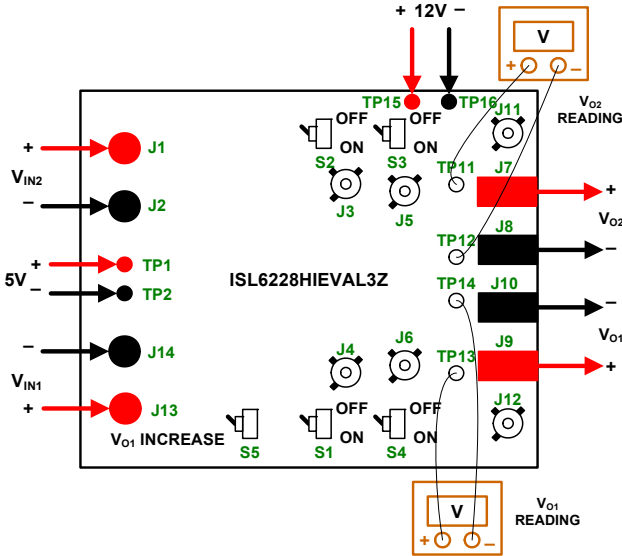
+ 12V −

V

+ −

$V_{O2}$ READING

TP15 TP16

OFF ON

OFF ON

J11

S2 S3

TP11

J7

+

J3 J5

$V_{O2}$

+ J1

$V_{IN2}$

− J2

TP12

J8

−

5V + TP1

− TP2

ISL6228HIEVAL3Z

TP14

J10

−

$V_{O1}$

− J14

J4 J6

TP13

J9

+

$V_{IN1}$

+ J13

$V_{O1}$ INCREASE

S5

OFF ON

OFF ON

S1 S4

J12

$V_{O1}$ READING

V

+ −